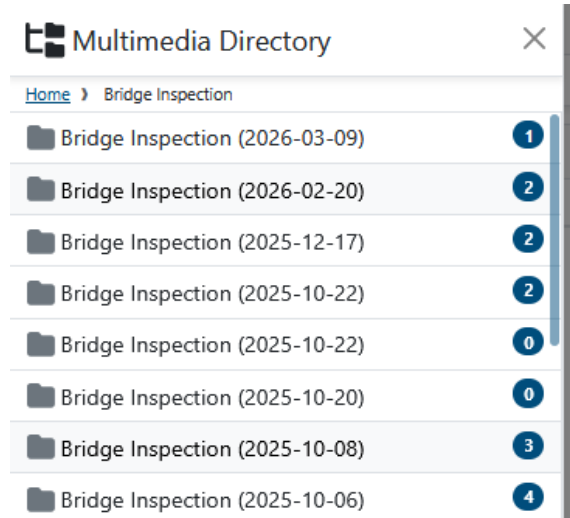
Multimedia Directory ×

Home › Bridge Inspection

Bridge Inspection (2026-03-09) 1
Bridge Inspection (2026-02-20) 2
Bridge Inspection (2025-12-17) 2
Bridge Inspection (2025-10-22) 2
Bridge Inspection (2025-10-22) 0
Bridge Inspection (2025-10-20) 0
Bridge Inspection (2025-10-08) 3
Bridge Inspection (2025-10-06) 4